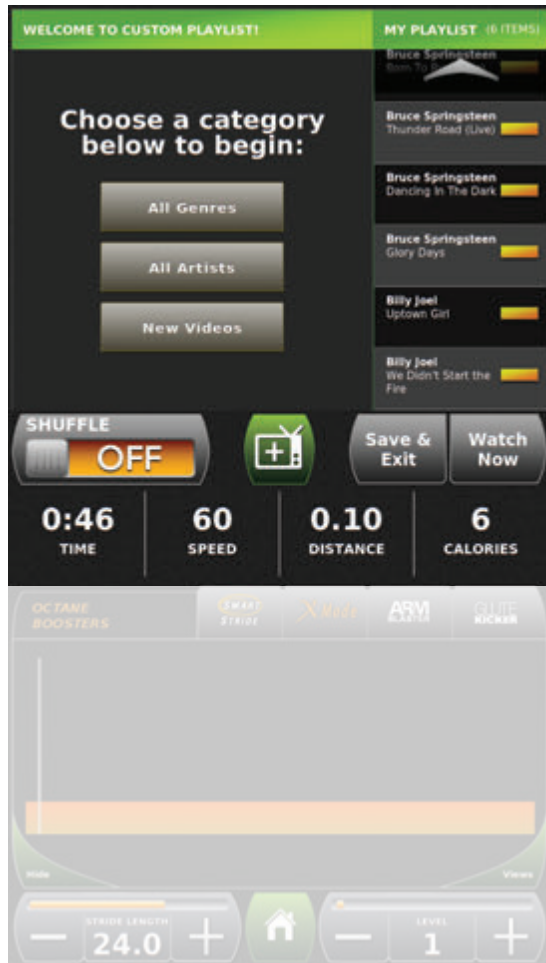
WELCOME TO CUSTOM PLAYLIST!

MY PLAYLIST (6 ITEMS)

Bruce Springsteen
Born To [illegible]

Bruce Springsteen
Thunder Road (Live)

Bruce Springsteen
Dancing In The Dark

Bruce Springsteen
Glory Days

Billy Joel
Uptown Girl

Billy Joel
We Didn't Start the Fire

Choose a category below to begin:

All Genres

All Artists

New Videos

SHUFFLE
OFF

Save & Exit

Watch Now

0:46
TIME

60
SPEED

0.10
DISTANCE

6
CALORIES

OCTANE BOOSTERS

SMART STRIDE

X Mode

ARM BLASTER

GLUTE KICKER

Hide

Views

STRIDE LENGTH
24.0

LEVEL
1